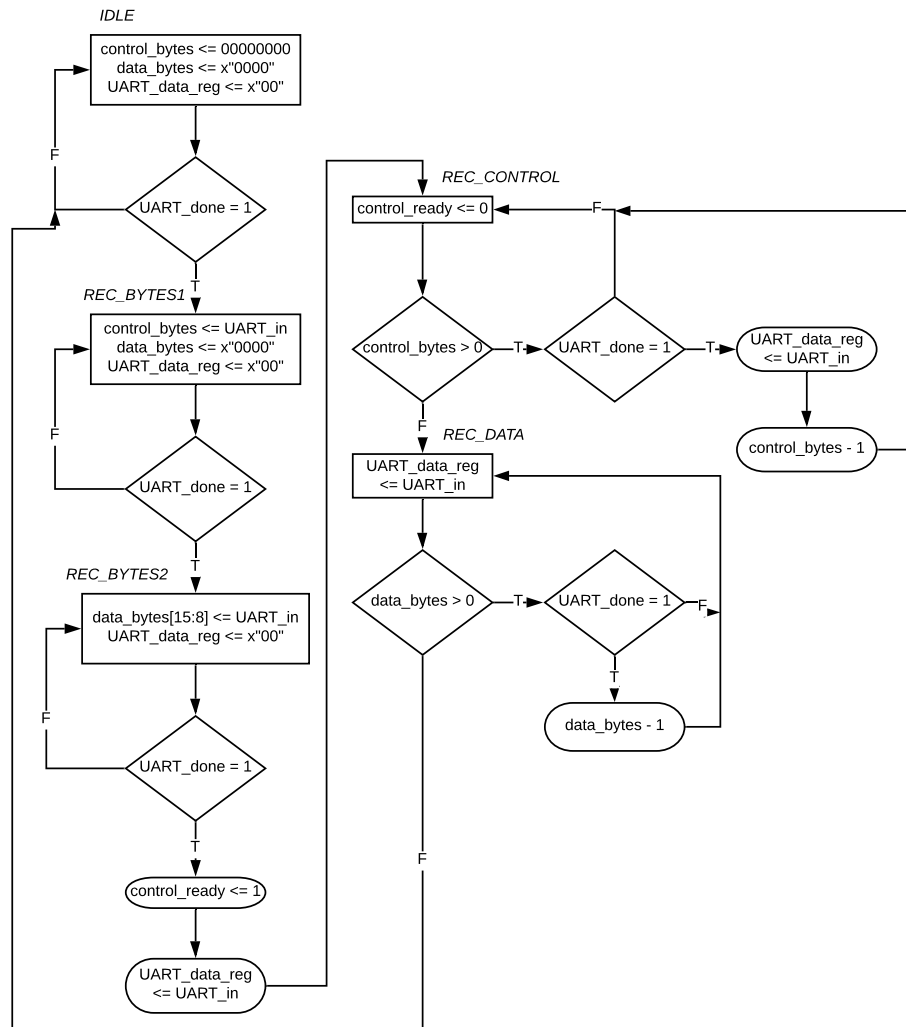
IDLE

control_bytes <= 00000000
data_bytes <= x"0000"
UART_data_reg <= x"00"

F

UART_done = 1

T

REC_BYTES1

control_bytes <= UART_in
data_bytes <= x"0000"
UART_data_reg <= x"00"

F

UART_done = 1

T

REC_BYTES2

data_bytes[15:8] <= UART_in
UART_data_reg <= x"00"

F

UART_done = 1

T

control_ready <= 1

UART_data_reg
<= UART_in

REC_CONTROL

control_ready <= 0

F

control_bytes > 0

T

UART_done = 1

T

UART_data_reg
<= UART_in

control_bytes - 1

F

REC_DATA

UART_data_reg
<= UART_in

data_bytes > 0

T

UART_done = 1

F

T

data_bytes - 1

F